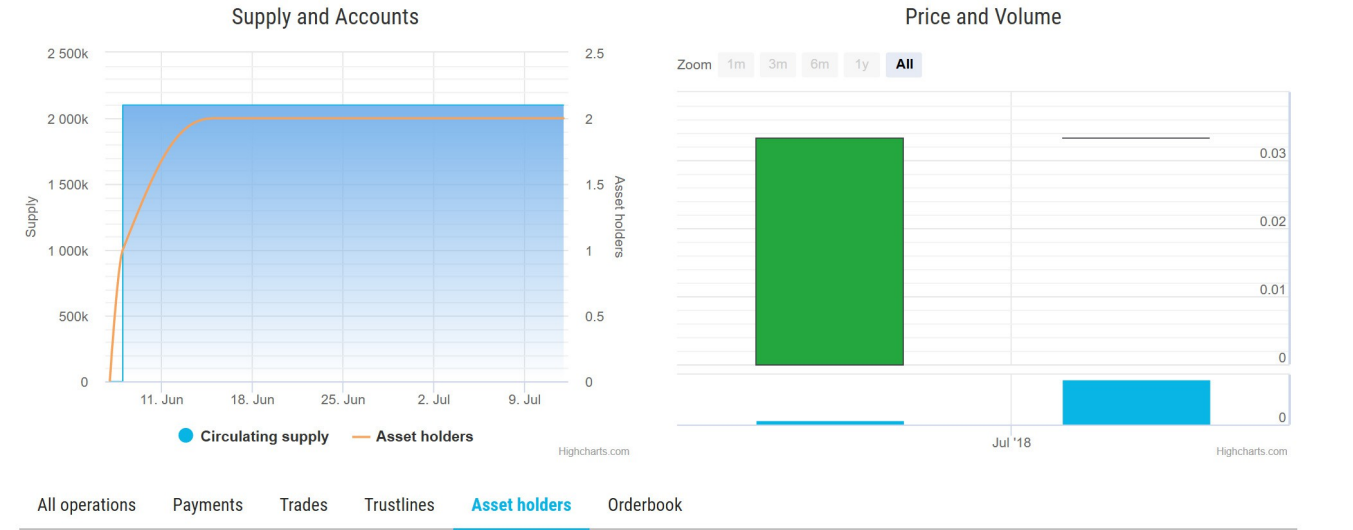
Supply and Accounts

2 500k
2 000k
1 500k
1 000k
500k
0

Supply

2.5
2
1.5
1
0.5
0

Asset holders

11. Jun
18. Jun
25. Jun
2. Jul
9. Jul

Circulating supply
Asset holders

Highcharts.com

Price and Volume

Zoom 1m 3m 6m 1y All

0.03
0.02
0.01
0
0

Jul '18

Highcharts.com

All operations Payments Trades Trustlines Asset holders Orderbook